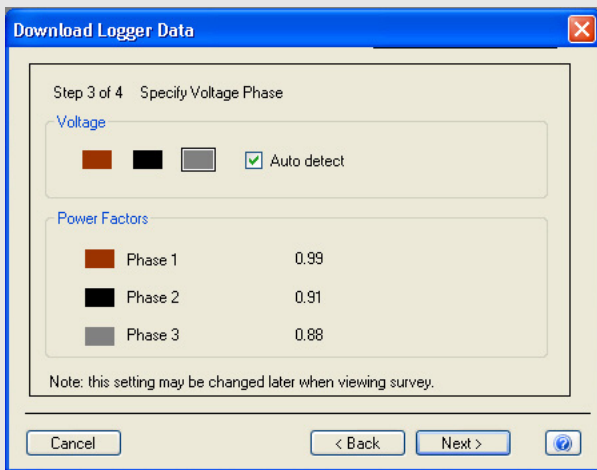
Download Logger Data

Step 3 of 4 Specify Voltage Phase

Voltage

Auto detect

Power Factors

Phase 1 0.99

Phase 2 0.91

Phase 3 0.88

Note: this setting may be changed later when viewing survey.

Cancel

< Back

Next >